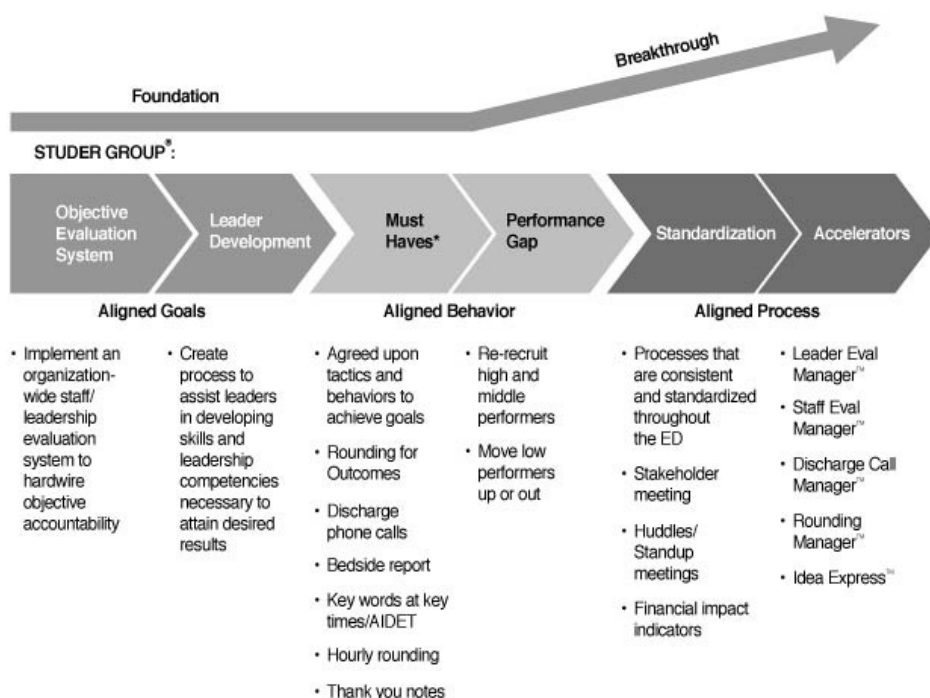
Breakthrough

Foundation

STUDER GROUP®:

Objective Evaluation System

Leader Development

Must Haves*

Performance Gap

Standardization

Accelerators

Aligned Goals

Aligned Behavior

Aligned Process

• Implement an organization-wide staff/ leadership evaluation system to hardwire objective accountability

• Create process to assist leaders in developing skills and leadership competencies necessary to attain desired results

• Agreed upon tactics and behaviors to achieve goals

• Rounding for Outcomes

• Discharge phone calls

• Bedside report

• Key words at key times/AIDET

• Hourly rounding

• Thank you notes

• Re-recruit high and middle performers

• Move low performers up or out

• Processes that are consistent and standardized throughout the ED

• Stakeholder meeting

• Huddles/ Standup meetings

• Financial impact indicators

• Leader Eval Manager™

• Staff Eval Manager™

• Discharge Call Manager™

• Rounding Manager™

• Idea Express™